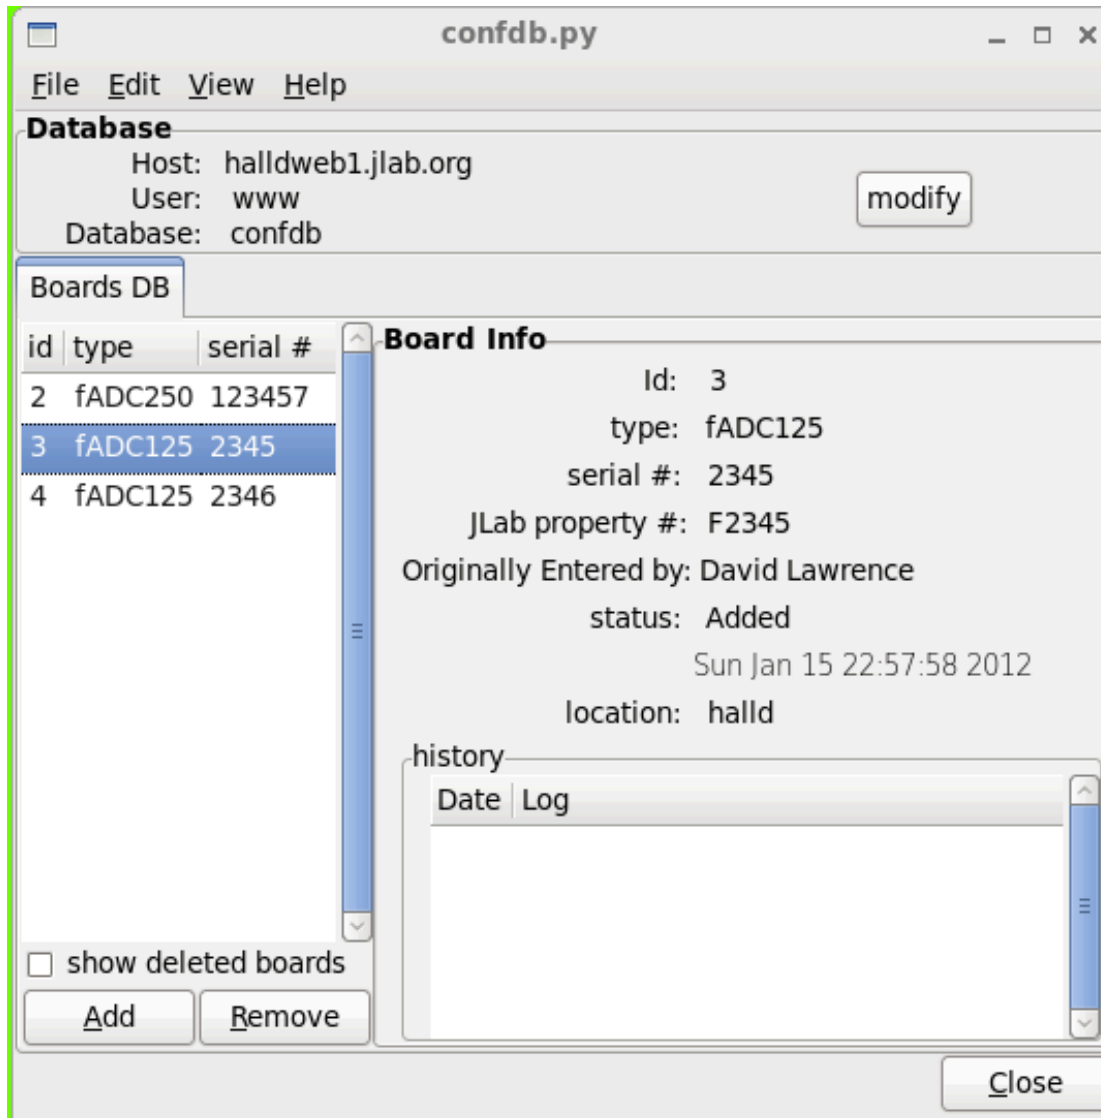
confdb.py

File Edit View Help

Database
Host: halldweb1.jlab.org
User: www
Database: confdb

modify

Boards DB

| id | type | serial # |
|---|---|---|
| 2 | fADC250 | 123457 |
| 3 | fADC125 | 2345 |
| 4 | fADC125 | 2346 |

show deleted boards

Add Remove

Board Info
Id: 3
type: fADC125
serial #: 2345
JLab property #: F2345
Originally Entered by: David Lawrence
status: Added
Sun Jan 15 22:57:58 2012
location: halld

history

| Date | Log |
|---|---|

Close